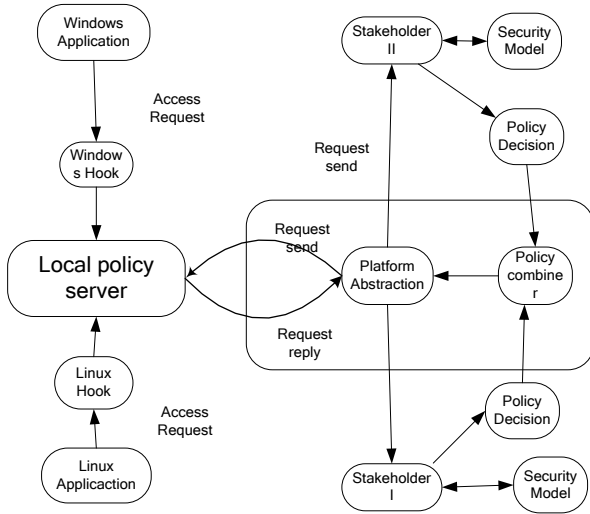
Windows Application

Access Request

Window s Hook

Local policy server

Linux Hook

Access Request

Linux Applicaction

Stakeholder II

Security Model

Request send

Policy Decision

Request send

Platform Abstraction

Policy combine r

Request reply

Policy Decision

Stakeholder I

Security Model